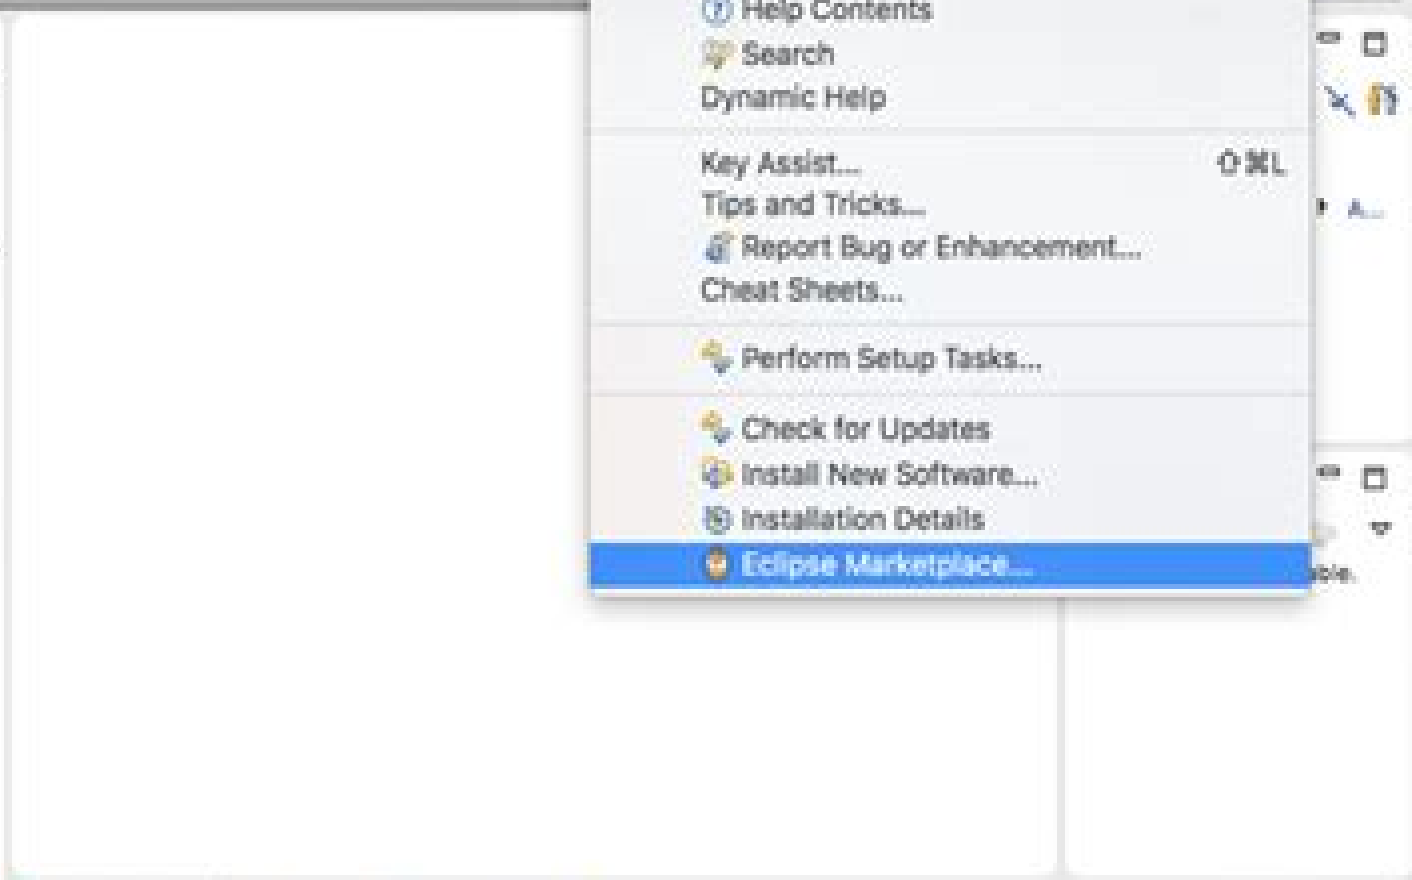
Help Contents
Search
Dynamic Help

Key Assist... ⇧⌘L
Tips and Tricks...
Report Bug or Enhancement...
Cheat Sheets...

Perform Setup Tasks...

Check for Updates
Install New Software...
Installation Details
Eclipse Marketplace...

A...

ble.